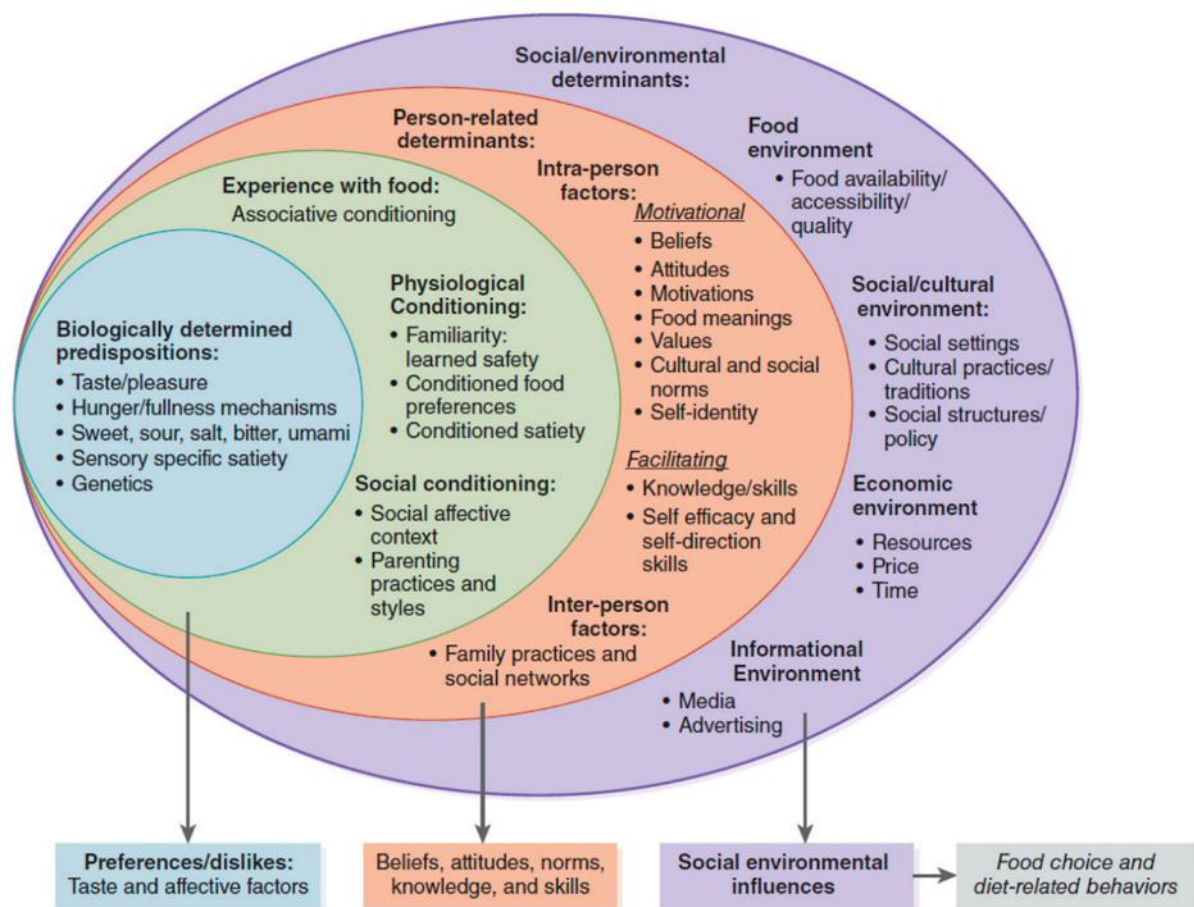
Social/environmental determinants:

Person-related determinants:

Experience with food:
Associative conditioning

Biologically determined predispositions:
• Taste/pleasure
• Hunger/fullness mechanisms
• Sweet, sour, salt, bitter, umami
• Sensory specific satiety
• Genetics

Physiological Conditioning:
• Familiarity: learned safety
• Conditioned food preferences
• Conditioned satiety

Social conditioning:
• Social affective context
• Parenting practices and styles

Intra-person factors:
Motivational
• Beliefs
• Attitudes
• Motivations
• Food meanings
• Values
• Cultural and social norms
• Self-identity

Facilitating
• Knowledge/skills
• Self efficacy and self-direction skills

Inter-person factors:
• Family practices and social networks

Food environment
• Food availability/ accessibility/ quality

Social/cultural environment:
• Social settings
• Cultural practices/ traditions
• Social structures/ policy

Economic environment
• Resources
• Price
• Time

Informational Environment
• Media
• Advertising

Preferences/dislikes: Taste and affective factors

Beliefs, attitudes, norms, knowledge, and skills

Social environmental influences

Food choice and diet-related behaviors